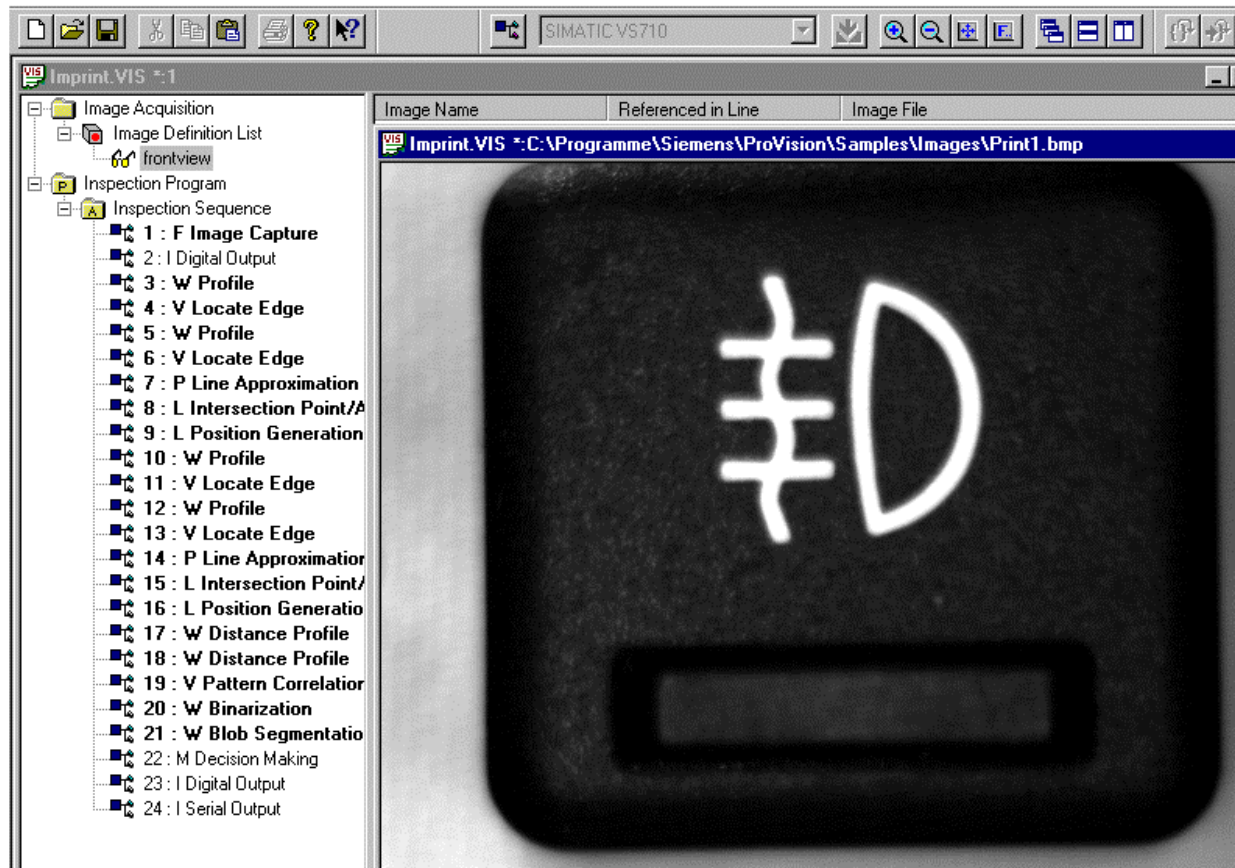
SIMATIC VS710

Imprint.VIS *:1

Image Acquisition
Image Definition List
frontview
Inspection Program
Inspection Sequence
1 : F Image Capture
2 : I Digital Output
3 : W Profile
4 : V Locate Edge
5 : W Profile
6 : V Locate Edge
7 : P Line Approximation
8 : L Intersection Point/A
9 : L Position Generation
10 : W Profile
11 : V Locate Edge
12 : W Profile
13 : V Locate Edge
14 : P Line Approximation
15 : L Intersection Point/
16 : L Position Generatio
17 : W Distance Profile
18 : W Distance Profile
19 : V Pattern Correlation
20 : W Binarization
21 : W Blob Segmentatio
22 : M Decision Making
23 : I Digital Output
24 : I Serial Output

| Image Name | Referenced in Line | Image File |
|---|---|---|

Imprint.VIS *:C:\Programme\Siemens\ProVision\Samples\Images\Print1.bmp